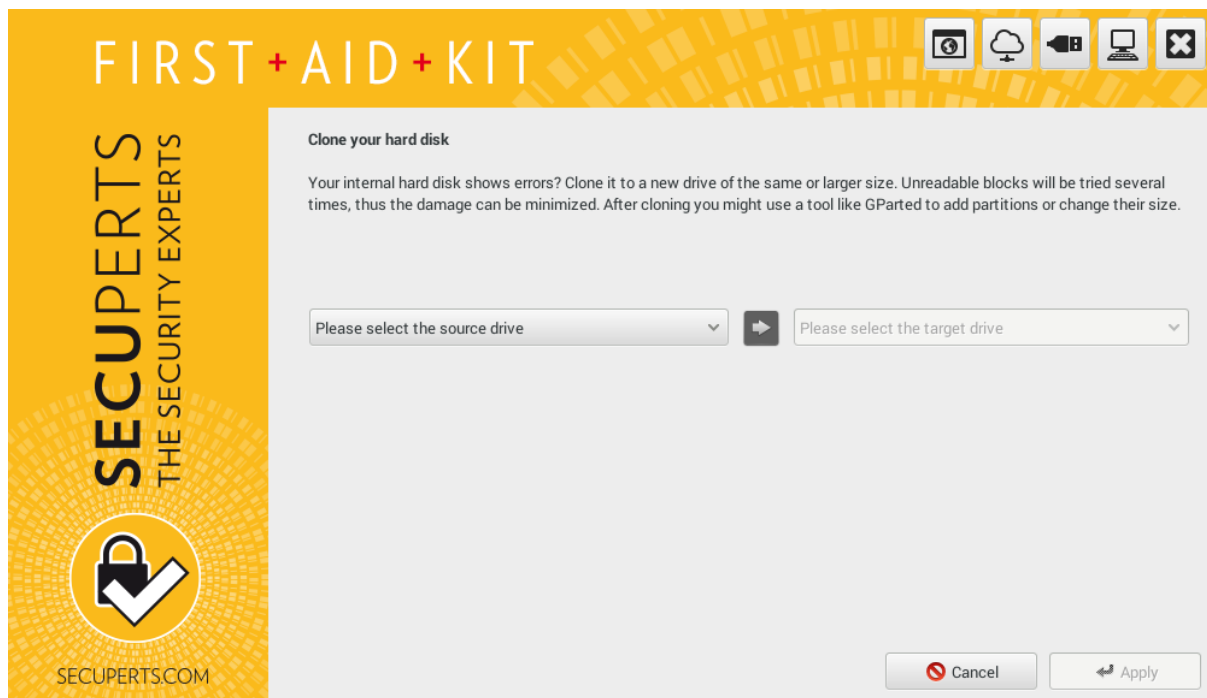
FIRST + AID + KIT

SECUPERTS
THE SECURITY EXPERTS

SECUPERTS.COM

Clone your hard disk

Your internal hard disk shows errors? Clone it to a new drive of the same or larger size. Unreadable blocks will be tried several times, thus the damage can be minimized. After cloning you might use a tool like GParted to add partitions or change their size.

Please select the source drive

Please select the target drive

Cancel

Apply